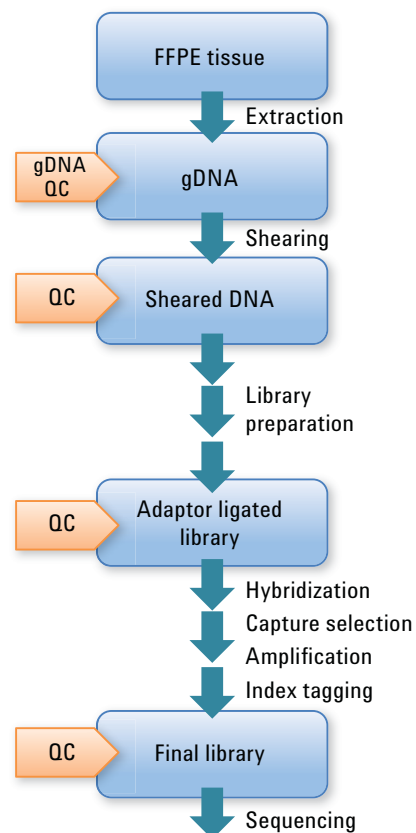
FFPE tissue

Extraction

gDNA QC

gDNA

Shearing

QC

Sheared DNA

Library preparation

QC

Adaptor ligated library

Hybridization

Capture selection

Amplification

Index tagging

QC

Final library

Sequencing